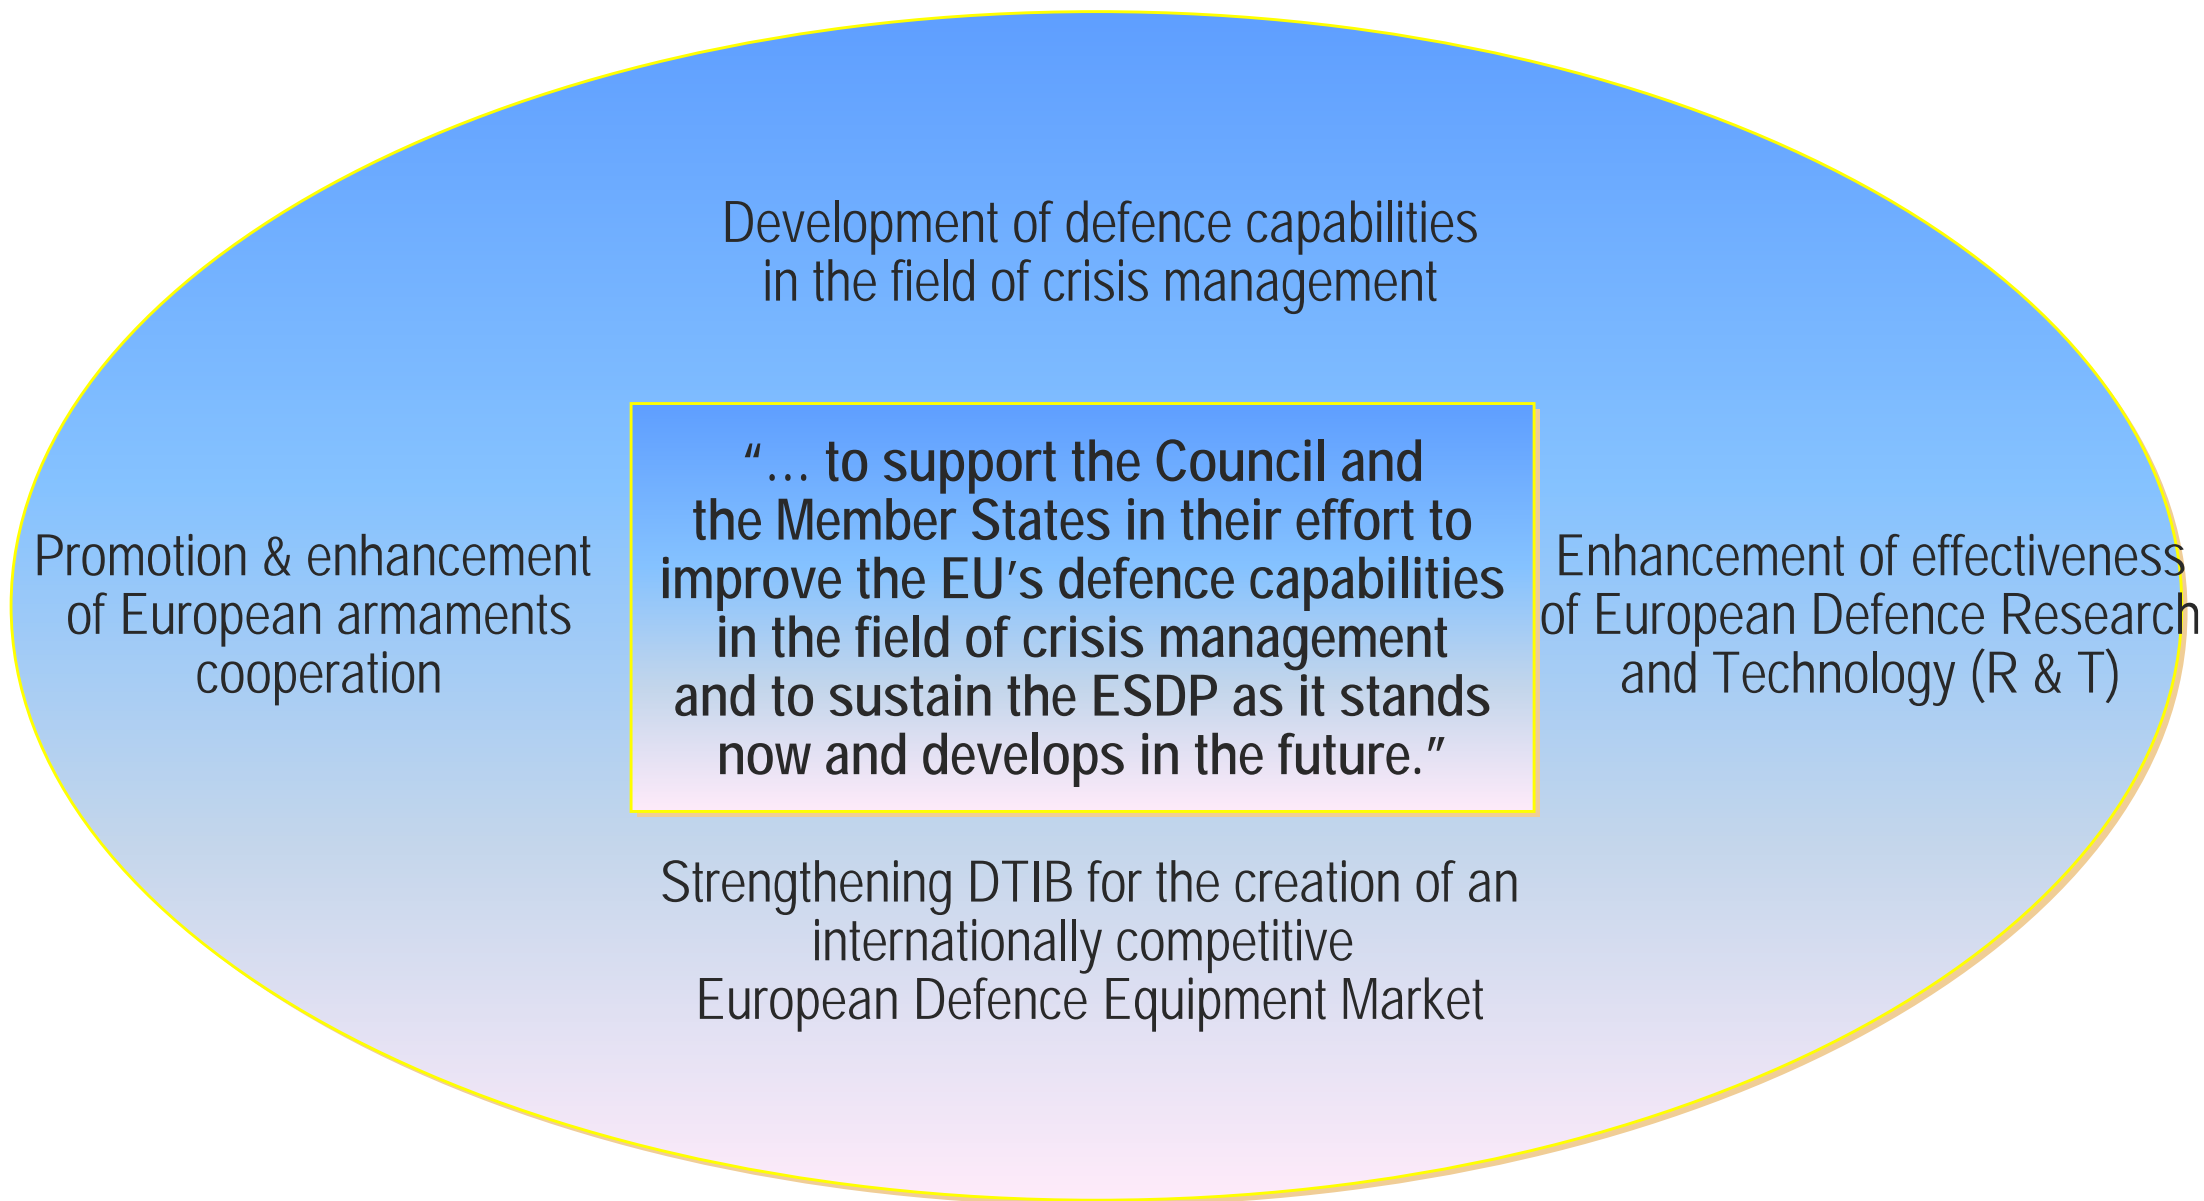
Development of defence capabilities in the field of crisis management

Promotion & enhancement of European armaments cooperation

“… to support the Council and the Member States in their effort to improve the EU’s defence capabilities in the field of crisis management and to sustain the ESDP as it stands now and develops in the future.”

Enhancement of effectiveness of European Defence Research and Technology (R & T)

Strengthening DTIB for the creation of an internationally competitive European Defence Equipment Market